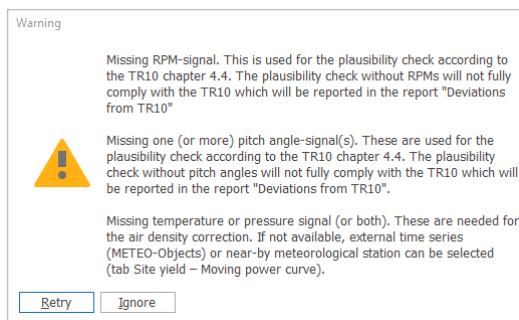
Warning

Missing RPM-signal. This is used for the plausibility check according to the TR10 chapter 4.4. The plausibility check without RPMs will not fully comply with the TR10 which will be reported in the report "Deviations from TR10"

Missing one (or more) pitch angle-signal(s). These are used for the plausibility check according to the TR10 chapter 4.4. The plausibility check without pitch angles will not fully comply with the TR10 which will be reported in the report "Deviations from TR10".

Missing temperature or pressure signal (or both). These are needed for the air density correction. If not available, external time series (METEO-Objects) or near-by meteorological station can be selected (tab Site yield – Moving power curve).

Retry

Ignore